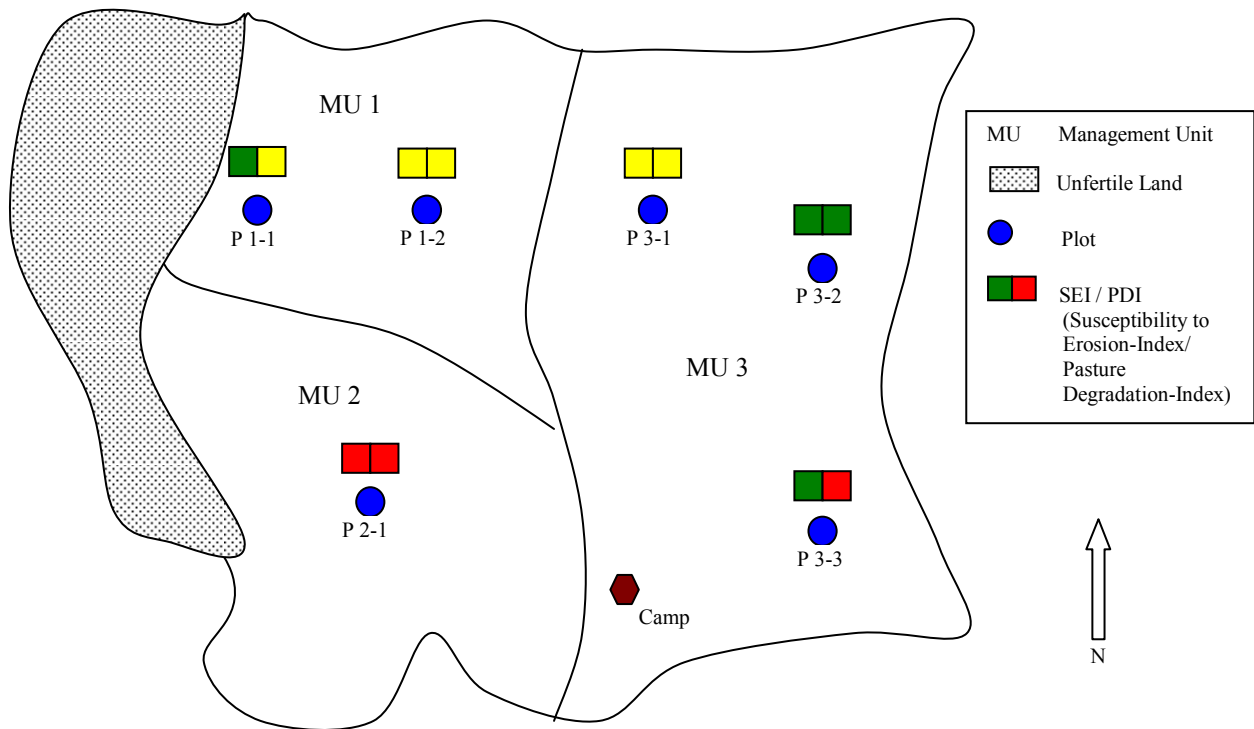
MU 1

P 1-1

P 1-2

P 3-1

P 3-2

MU 3

MU 2

P 2-1

P 3-3

Camp

| MU | Management Unit |
|---|---|
| | Unfertile Land |
| | Plot |
| | SEI / PDI (Susceptibility to Erosion-Index/ Pasture Degradation-Index) |

N